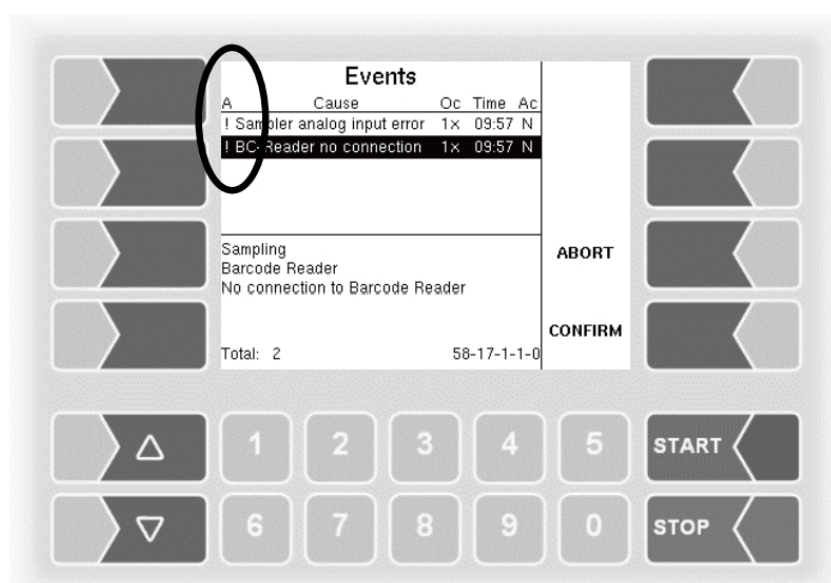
Events

| A | Cause | Oc | Time | Ac |
|---|---|---|---|---|
| ! | Sampler analog input error | 1x | 09:57 | N |
| ! | BC-Reader no connection | 1x | 09:57 | N |

Sampling
Barcode Reader
No connection to Barcode Reader

Total: 2

58-17-1-1-0

ABORT

CONFIRM

△

▽

1 2 3 4 5

6 7 8 9 0

START

STOP